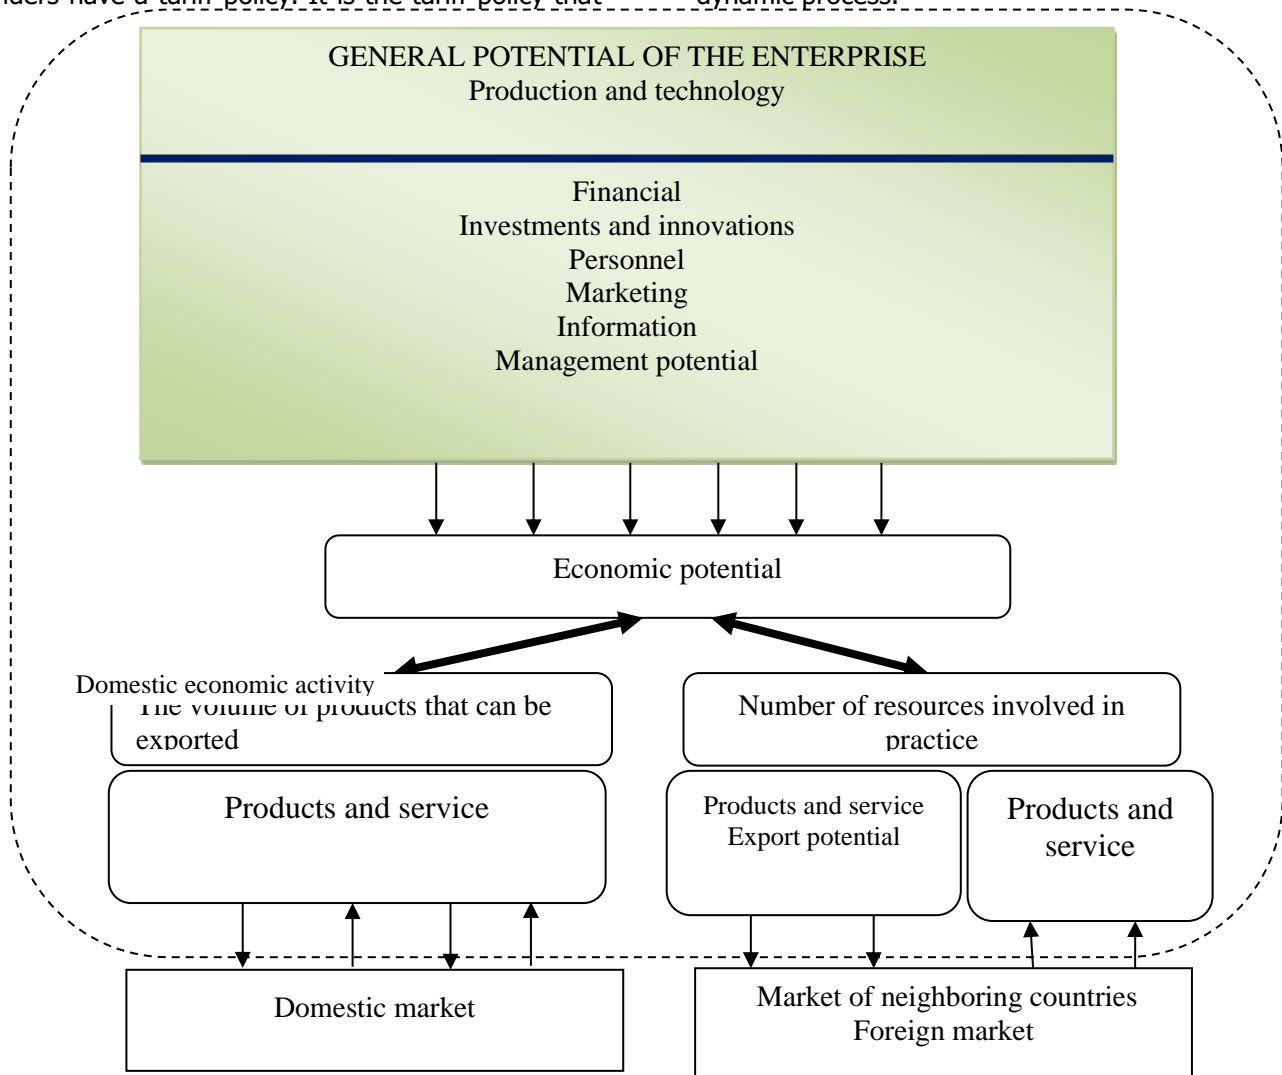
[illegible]ders have a tariff policy. It is the tariff policy that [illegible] dynamic process.

GENERAL POTENTIAL OF THE ENTERPRISE
Production and technology

Financial
Investments and innovations
Personnel
Marketing
Information
Management potential

Economic potential

Domestic economic activity

The volume of products that can be exported

Number of resources involved in practice

Products and service

Products and service
Export potential

Products and service

Domestic market

Market of neighboring countries
Foreign market